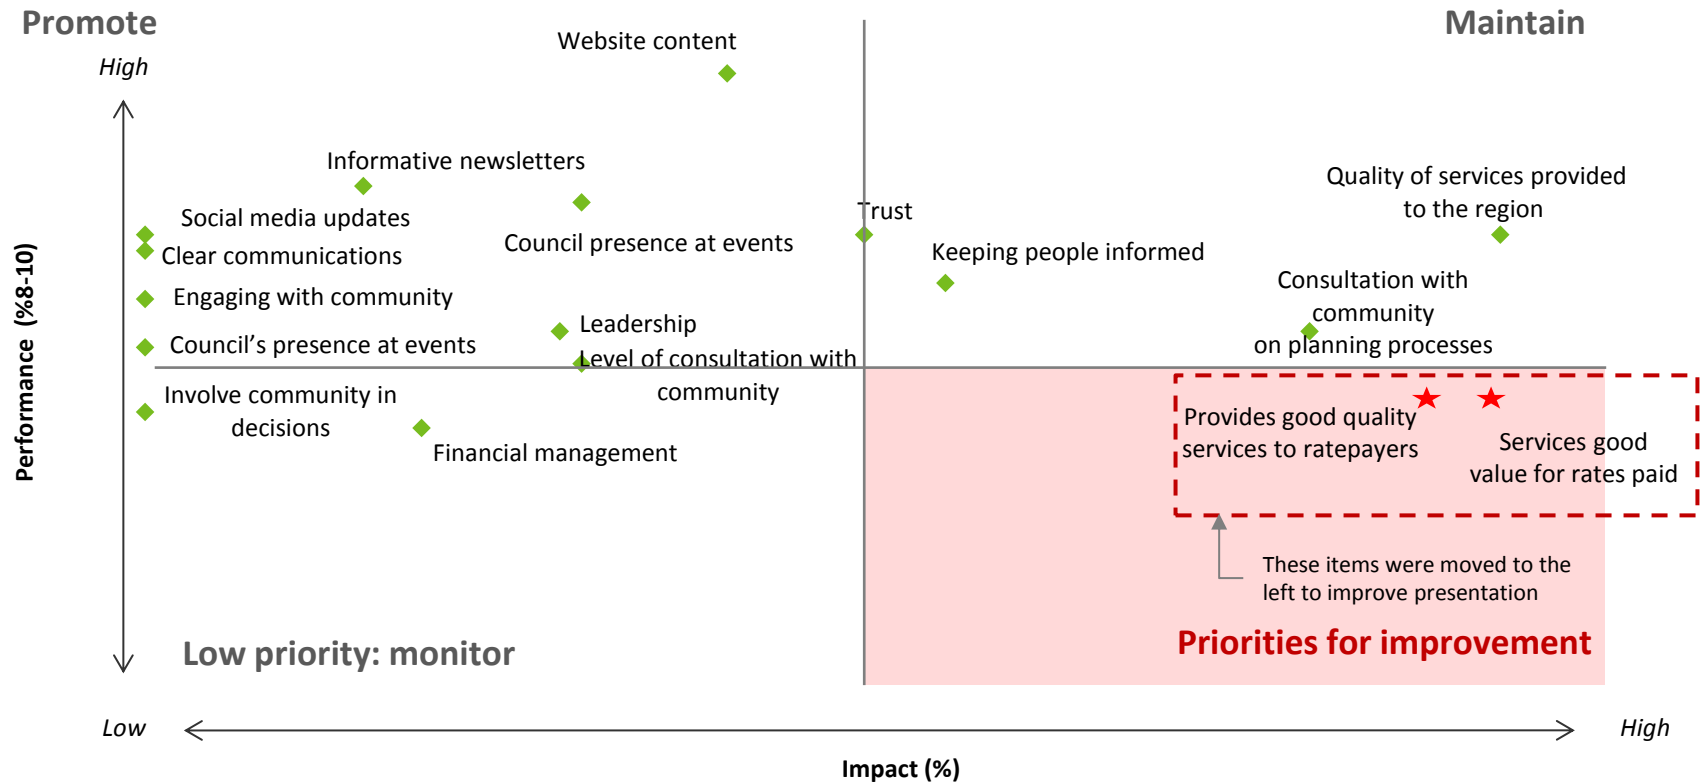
Promote

Maintain

High

Website content

Informative newsletters

Social media updates

Clear communications

Engaging with community

Council's presence at events

Council presence at events

Trust

Keeping people informed

Quality of services provided to the region

Consultation with community on planning processes

Leadership

Level of consultation with community

Involve community in decisions

Financial management

Provides good quality services to ratepayers

Services good value for rates paid

These items were moved to the left to improve presentation

Performance (%8-10)

Low priority: monitor

Priorities for improvement

Low

High

Impact (%)